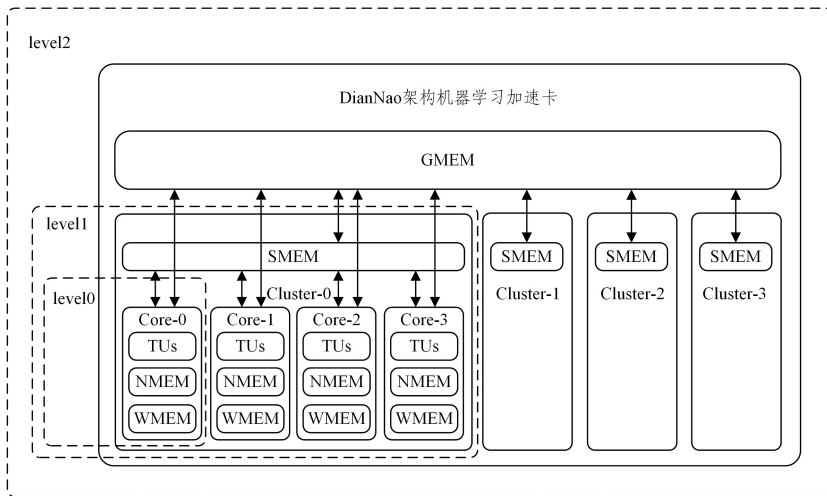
level2

DianNao架构机器学习加速卡

GMEM

level1

SMEM

level0

Cluster-0

Core-0
TUs
NMEM
WMEM

Core-1
TUs
NMEM
WMEM

Core-2
TUs
NMEM
WMEM

Core-3
TUs
NMEM
WMEM

SMEM
Cluster-1

SMEM
Cluster-2

SMEM
Cluster-3